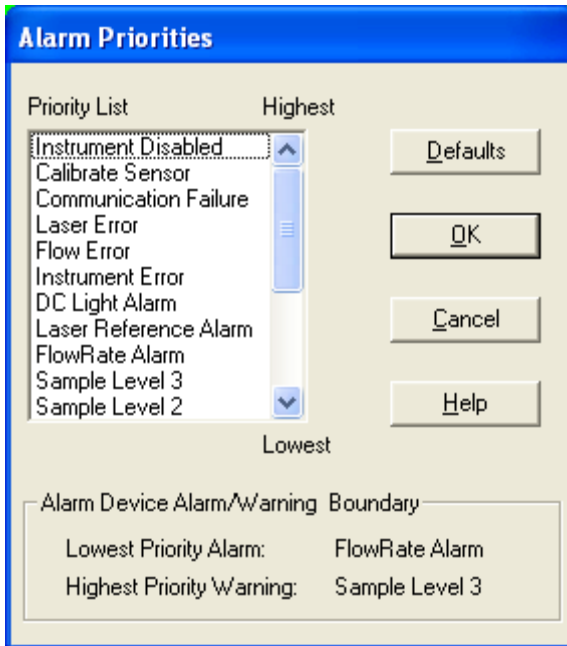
Alarm Priorities

Priority List

Highest

Instrument Disabled
Calibrate Sensor
Communication Failure
Laser Error
Flow Error
Instrument Error
DC Light Alarm
Laser Reference Alarm
FlowRate Alarm
Sample Level 3
Sample Level 2

Lowest

Defaults

OK

Cancel

Help

Alarm Device Alarm/Warning Boundary

Lowest Priority Alarm: FlowRate Alarm

Highest Priority Warning: Sample Level 3